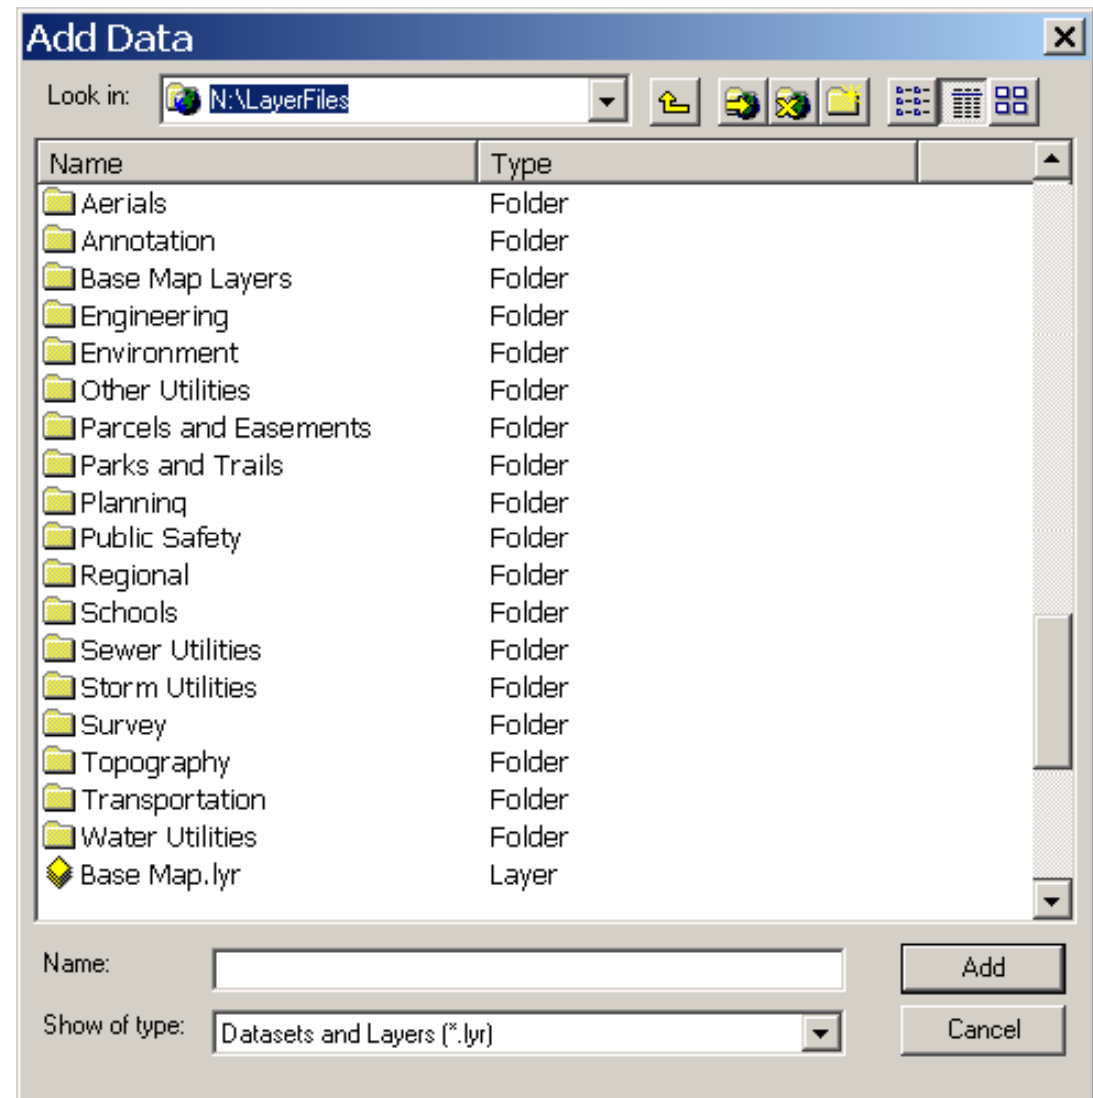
Add Data

Look in: N:\LayerFiles

| Name | Type |
|---|---|
| Aerials | Folder |
| Annotation | Folder |
| Base Map Layers | Folder |
| Engineering | Folder |
| Environment | Folder |
| Other Utilities | Folder |
| Parcels and Easements | Folder |
| Parks and Trails | Folder |
| Planning | Folder |
| Public Safety | Folder |
| Regional | Folder |
| Schools | Folder |
| Sewer Utilities | Folder |
| Storm Utilities | Folder |
| Survey | Folder |
| Topography | Folder |
| Transportation | Folder |
| Water Utilities | Folder |
| Base Map.lyr | Layer |

Name:

Show of type: Datasets and Layers (*.lyr)

Add

Cancel